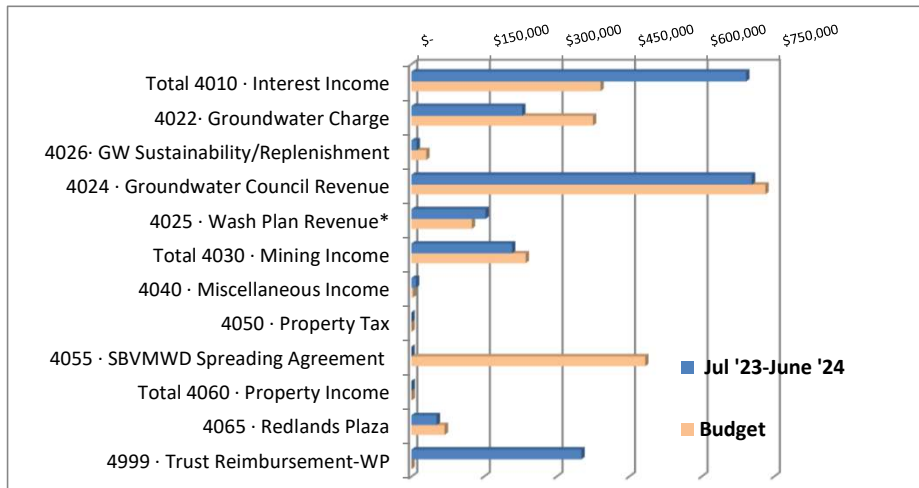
$-
$150,000
$300,000
$450,000
$600,000
$750,000

Total 4010 · Interest Income
4022· Groundwater Charge
4026· GW Sustainability/Replenishment
4024 · Groundwater Council Revenue
4025 · Wash Plan Revenue*
Total 4030 · Mining Income
4040 · Miscellaneous Income
4050 · Property Tax
4055 · SBVMWD Spreading Agreement
Total 4060 · Property Income
4065 · Redlands Plaza
4999 · Trust Reimbursement-WP

Jul '23-June '24
Budget